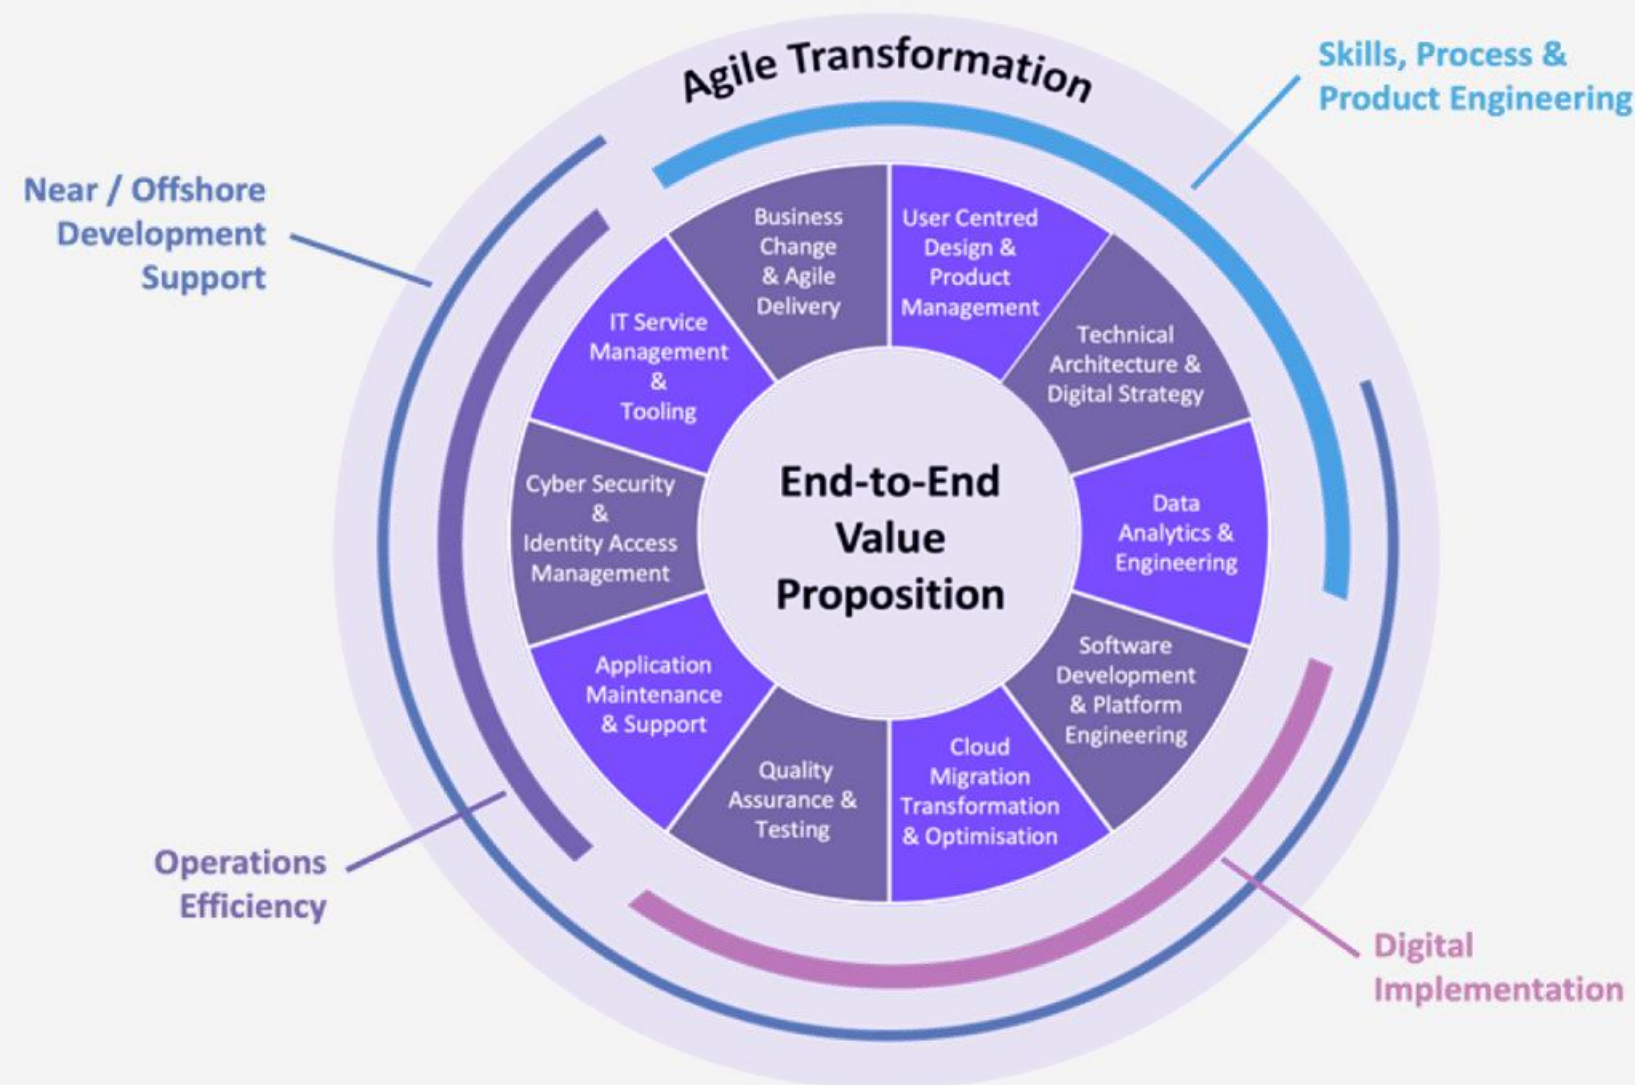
Agile Transformation

Skills, Process & Product Engineering

Near / Offshore Development Support

Business Change & Agile Delivery

User Centred Design & Product Management

Technical Architecture & Digital Strategy

Data Analytics & Engineering

Software Development & Platform Engineering

Cloud Migration Transformation & Optimisation

Quality Assurance & Testing

Application Maintenance & Support

Cyber Security & Identity Access Management

IT Service Management & Tooling

End-to-End Value Proposition

Operations Efficiency

Digital Implementation